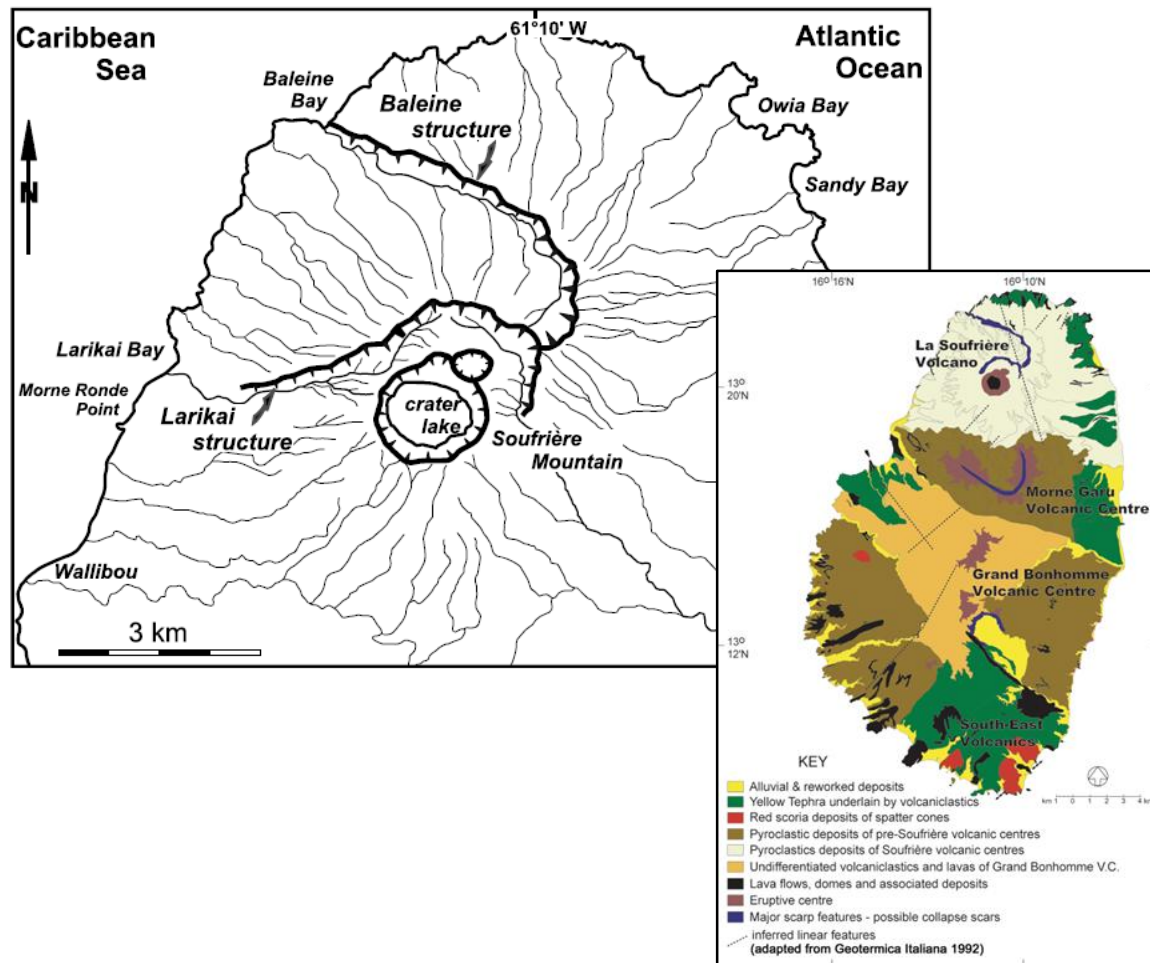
61°10' W

Caribbean Sea

Atlantic Ocean

Baleine Bay

Baleine structure

Owia Bay

Sandy Bay

N

Larikai Bay

Morne Ronde Point

Larikai structure

crater lake

Soufrière Mountain

Wallibou

3 km

16° 16'N

16° 10'N

La Soufrière Volcano

13° 20'N

Morne Garu Volcanic Centre

Grand Bonhomme Volcanic Centre

13° 12'N

South-East Volcanics

KEY

Alluvial & reworked deposits
Yellow Tephra underlain by volcaniclastics
Red scoria deposits of spatter cones
Pyroclastic deposits of pre-Soufrière volcanic centres
Pyroclastics deposits of Soufrière volcanic centres
Undifferentiated volcaniclastics and lavas of Grand Bonhomme V.C.
Lava flows, domes and associated deposits
Eruptive centre
Major scarp features - possible collapse scars
inferred linear features
(adapted from Geotermica Italiana 1992)

km 1 0 1 2 3 4 km